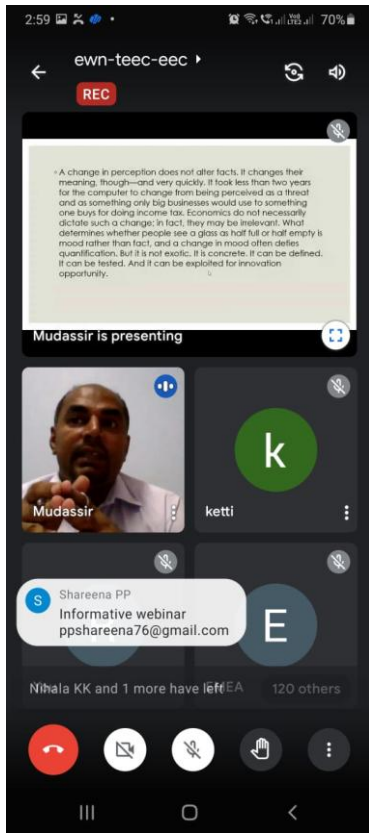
2:59 70%

ewn-teec-eec

REC

A change in perception does not alter facts. It changes their meaning, though—and very quickly. It took less than two years for the computer to change from being perceived as a threat and as something only big businesses would use to something one buys for doing income tax. Economics do not necessarily dictate such a change; in fact, they may be irrelevant. What determines whether people see a glass as half full or half empty is mood rather than fact, and a change in mood often defies quantification. But it is not exotic. It is concrete. It can be defined. It can be tested. And it can be exploited for innovation opportunity.

Mudassir is presenting

Mudassir

k

ketti

S

Shareena PP

Informative webinar ppshareena76@gmail.com

E

Nihala KK and 1 more have left

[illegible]EA

120 others